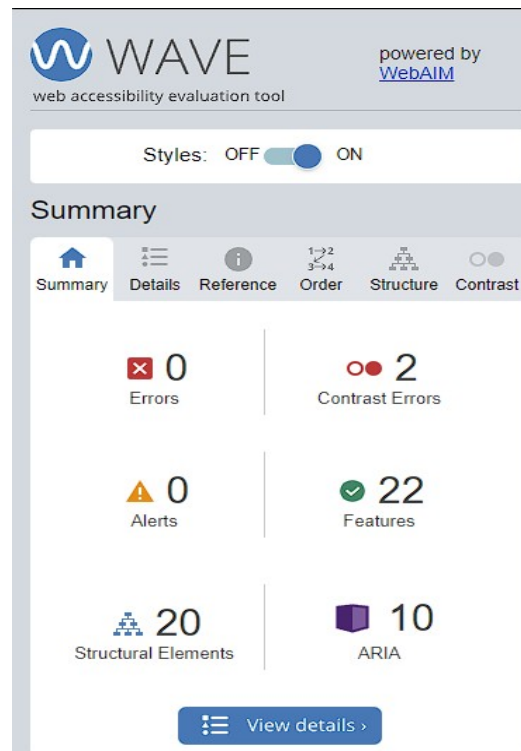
WAVE
web accessibility evaluation tool

powered by
WebAIM

Styles: OFF ON

Summary

Summary Details Reference Order Structure Contrast

0
Errors

2
Contrast Errors

0
Alerts

22
Features

20
Structural Elements

10
ARIA

View details ›